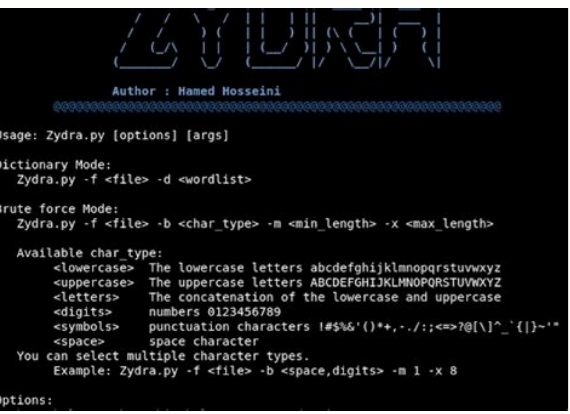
Author : Hamed Hosseini

Usage: Zydra.py [options] [args]

Dictionary Mode:
Zydra.py -f <file> -d <wordlist>

Brute force Mode:
Zydra.py -f <file> -b <char_type> -m <min_length> -x <max_length>

Available char_type:
<lowercase> The lowercase letters abcdefghijklmnopqrstuvwxyz
<uppercase> The uppercase letters ABCDEFGHIJKLMNOPQRSTUVWXYZ
<letters> The concatenation of the lowercase and uppercase
<digits> numbers 0123456789
<symbols> punctuation characters !#$%&'()*+,-./:;<=>?@[\]^_`{|}~'"
<space> space character
You can select multiple character types.
Example: Zydra.py -f <file> -b <space,digits> -m 1 -x 8

Options: